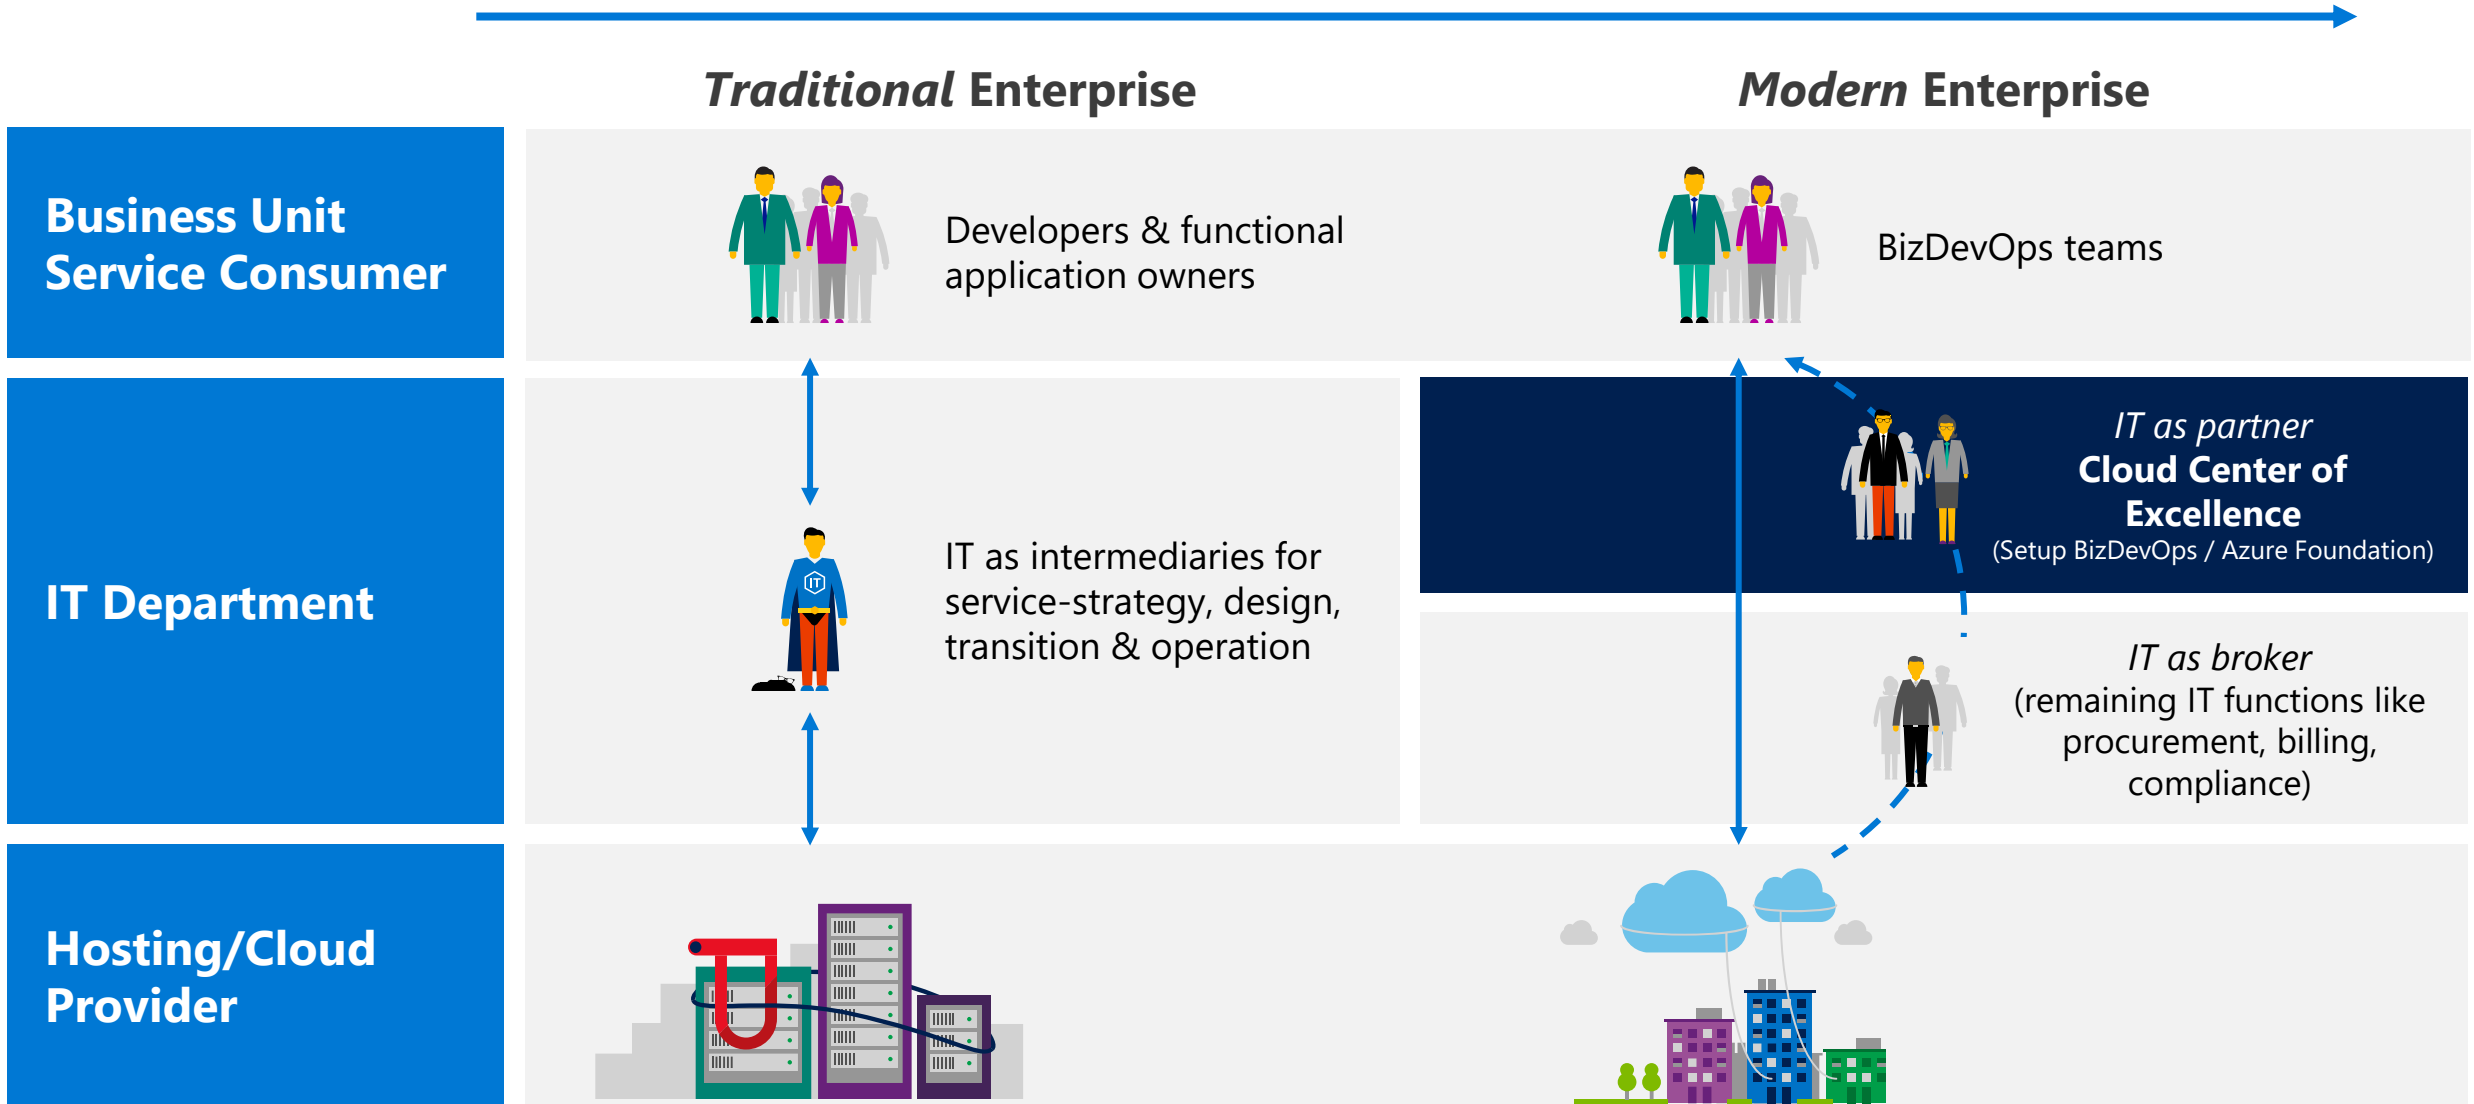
*Traditional* Enterprise

*Modern* Enterprise

Business Unit Service Consumer

Developers & functional application owners

BizDevOps teams

IT Department

IT as intermediaries for service-strategy, design, transition & operation

*IT as partner*
Cloud Center of Excellence
(Setup BizDevOps / Azure Foundation)

*IT as broker*
(remaining IT functions like procurement, billing, compliance)

Hosting/Cloud Provider